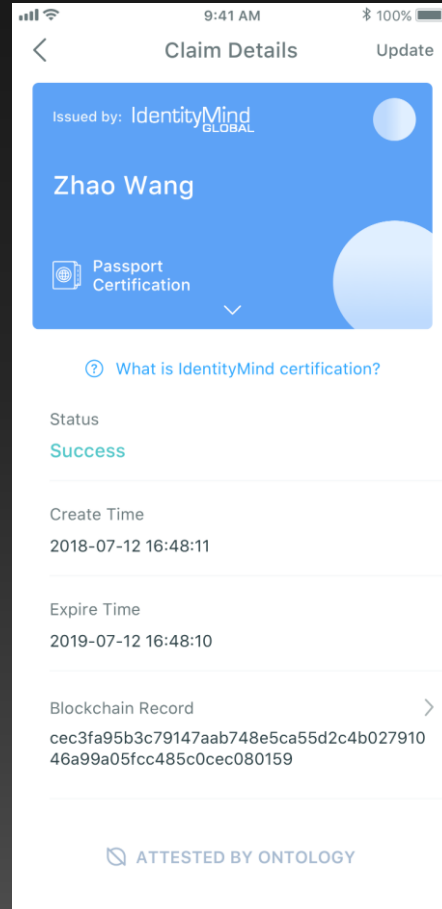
9:41 AM
100%

Claim Details
Update

Issued by: IdentityMind GLOBAL

Zhao Wang

Passport Certification

What is IdentityMind certification?

Status
Success

Create Time
2018-07-12 16:48:11

Expire Time
2019-07-12 16:48:10

Blockchain Record
cec3fa95b3c79147aab748e5ca55d2c4b02791046a99a05fcc485c0cec080159

ATTESTED BY ONTOLOGY